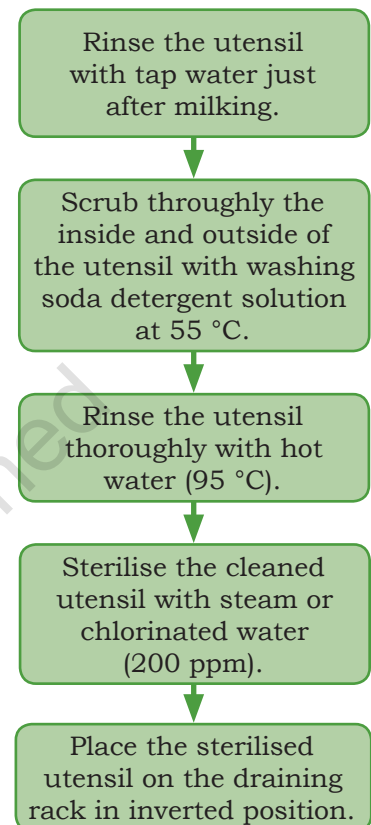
Rinse the utensil with tap water just after milking.

Scrub throughly the inside and outside of the utensil with washing soda detergent solution at 55 °C.

Rinse the utensil thoroughly with hot water (95 °C).

Sterilise the cleaned utensil with steam or chlorinated water (200 ppm).

Place the sterilised utensil on the draining rack in inverted position.

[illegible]ed